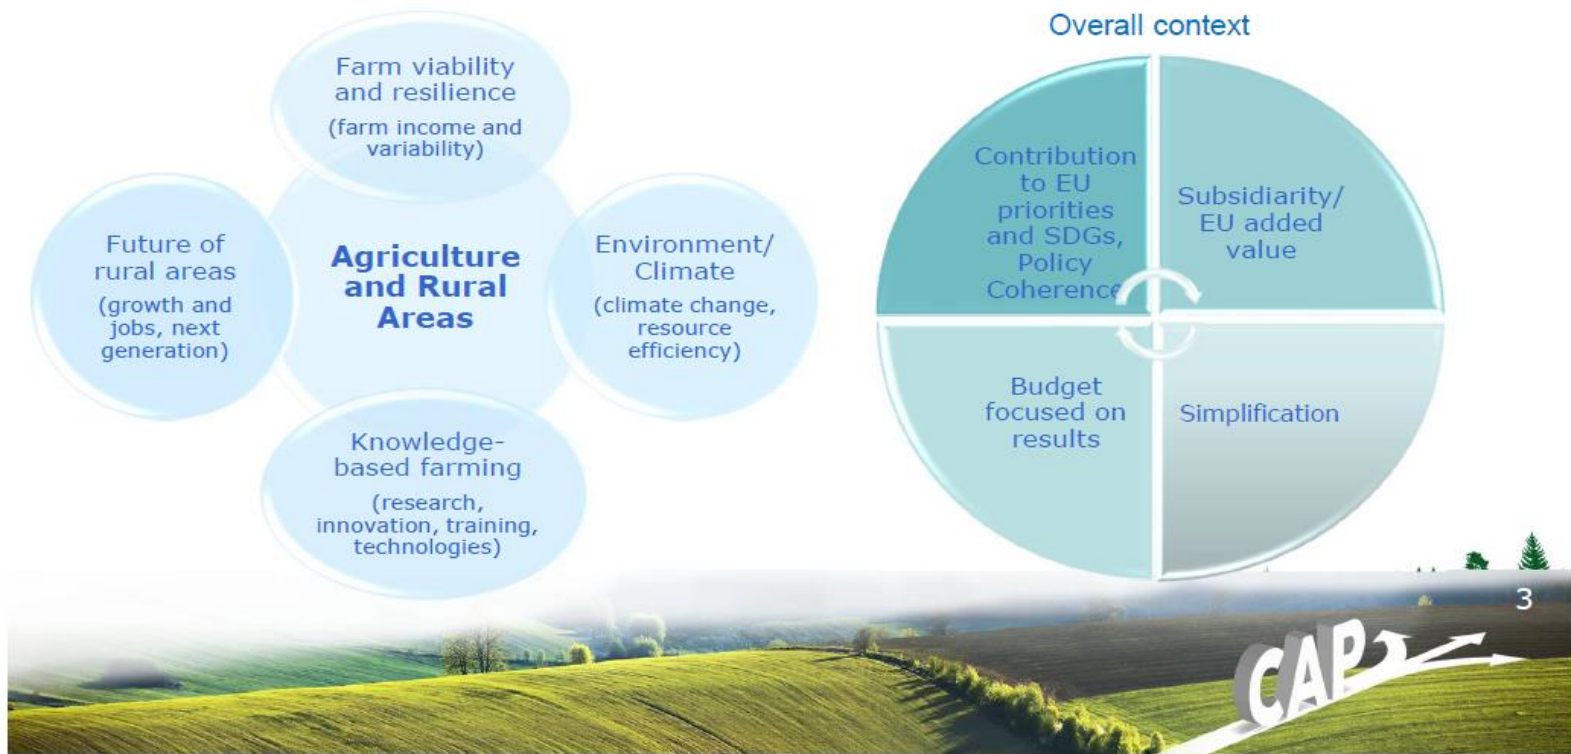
Farm viability and resilience

(farm income and variability)

Future of rural areas

(growth and jobs, next generation)

Agriculture and Rural Areas

Environment/ Climate

(climate change, resource efficiency)

Knowledge-based farming

(research, innovation, training, technologies)

Overall context

Contribution to EU priorities and SDGs, Policy Coherence

Subsidiarity/ EU added value

Budget focused on results

Simplification

3

CAP